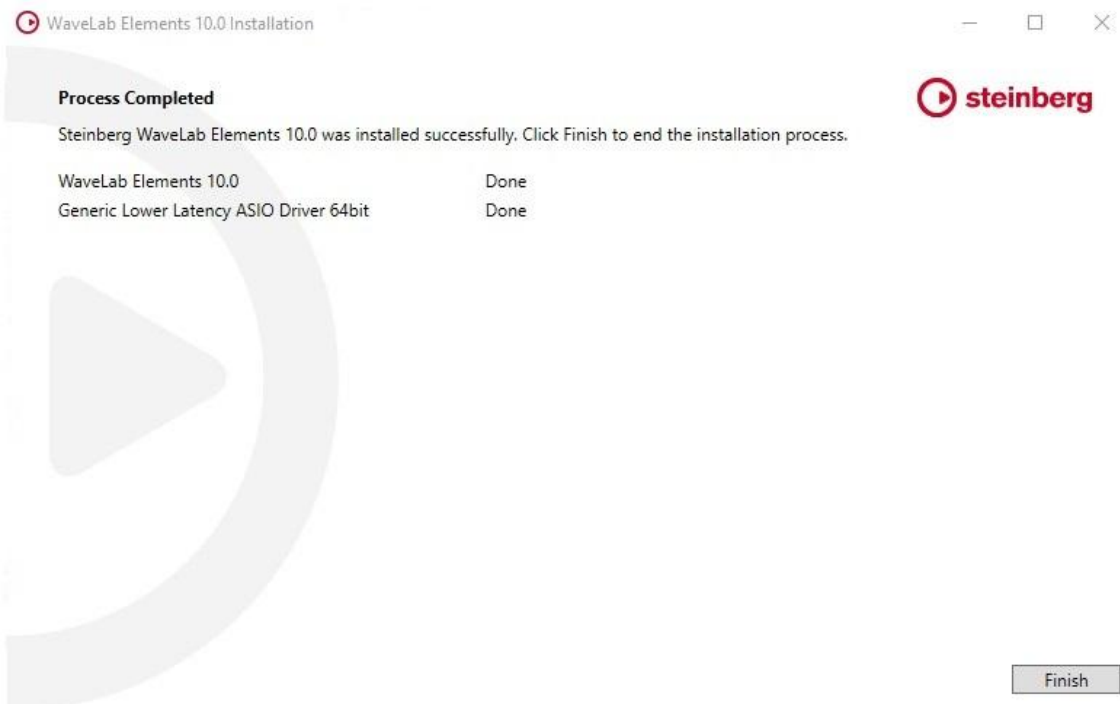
WaveLab Elements 10.0 Installation

steinberg

Process Completed

Steinberg WaveLab Elements 10.0 was installed successfully. Click Finish to end the installation process.

| | |
|---|---|
| WaveLab Elements 10.0 | Done |
| Generic Lower Latency ASIO Driver 64bit | Done |

Finish